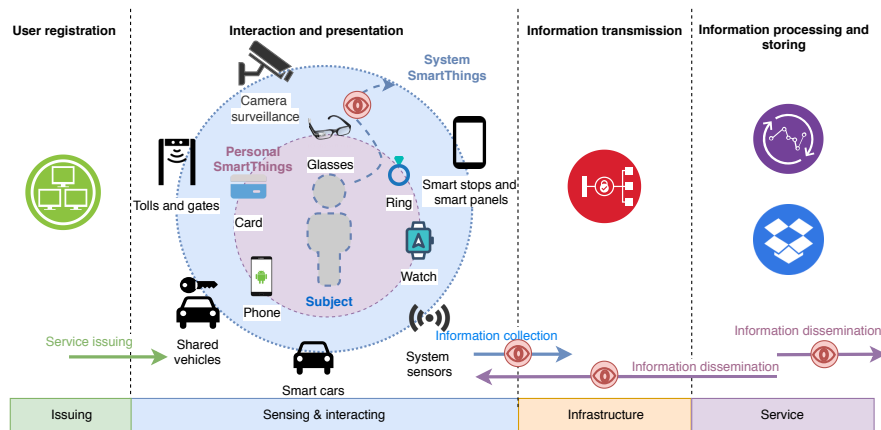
User registration

Interaction and presentation

Information transmission

Information processing and storing

Camera surveillance

System SmartThings

Personal SmartThings

Glasses

Tolls and gates

Card

Ring

Smart stops and smart panels

Watch

Phone

Subject

Shared vehicles

System sensors

Smart cars

Service issuing

Information collection

Information dissemination

Information dissemination

Issuing

Sensing & interacting

Infrastructure

Service